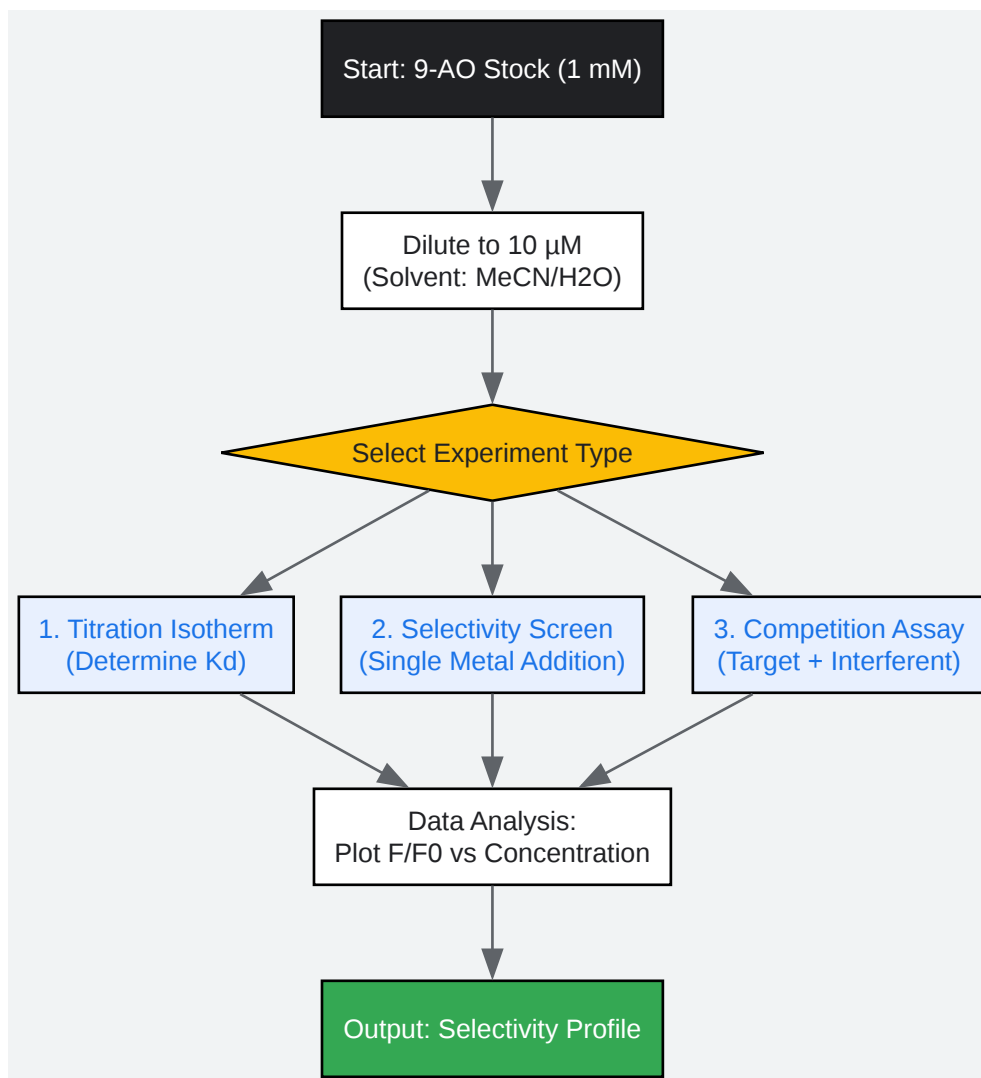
Start: 9-AO Stock (1 mM)

Dilute to 10 µM
(Solvent: MeCN/H2O)

Select Experiment Type

1. Titration Isotherm
(Determine Kd)

2. Selectivity Screen
(Single Metal Addition)

3. Competition Assay
(Target + Interferent)

Data Analysis:
Plot F/F0 vs Concentration

Output: Selectivity Profile